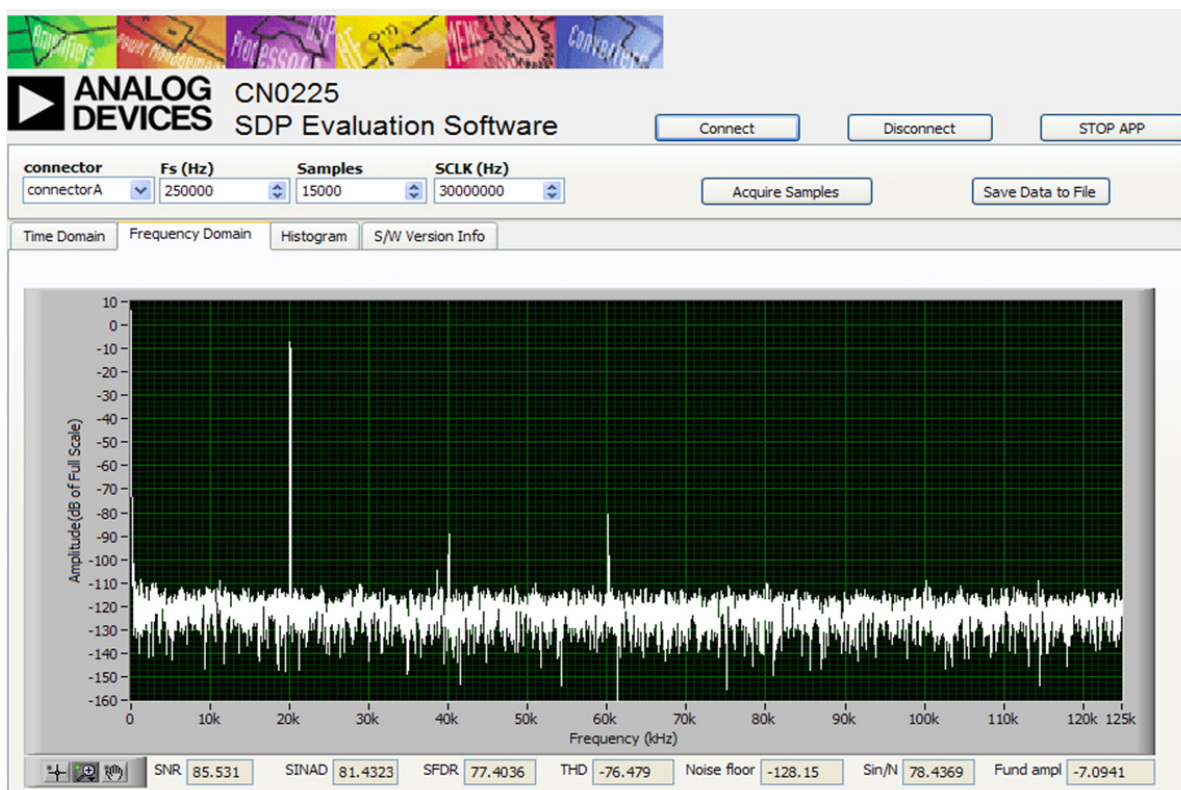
Amplifiers Power Management Processors DSP RF MEMS Converters

ANALOG DEVICES

CN0225
SDP Evaluation Software

Connect
Disconnect
STOP APP

connector
connectorA
Fs (Hz)
250000
Samples
15000
SCLK (Hz)
30000000

Acquire Samples
Save Data to File

Time Domain
Frequency Domain
Histogram
S/W Version Info

10
0
-10
-20
-30
-40
-50
-60
-70
-80
-90
-100
-110
-120
-130
-140
-150
-160

Amplitude(dB of Full Scale)

0
10k
20k
30k
40k
50k
60k
70k
80k
90k
100k
110k
120k
125k

Frequency (kHz)

SNR 85.531
SINAD 81.4323
SFDR 77.4036
THD -76.479
Noise floor -128.15
Sin/N 78.4369
Fund ampl -7.0941